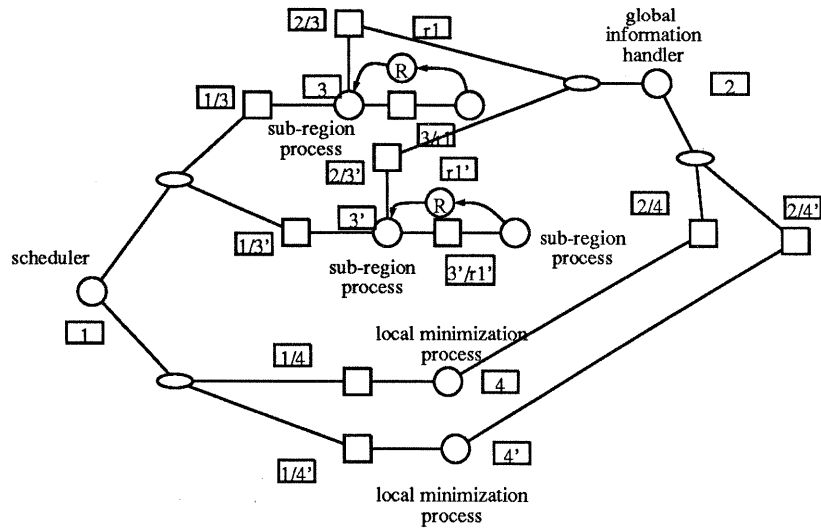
2/3

r1

global information handler

2

1/3

3

R

sub-region process

3/r1

2/3'

r1'

2/4

2/4'

1/3'

3'

R

sub-region process

scheduler

sub-region process

3'/r1'

1

local minimization process

1/4

4

1/4'

4'

local minimization process